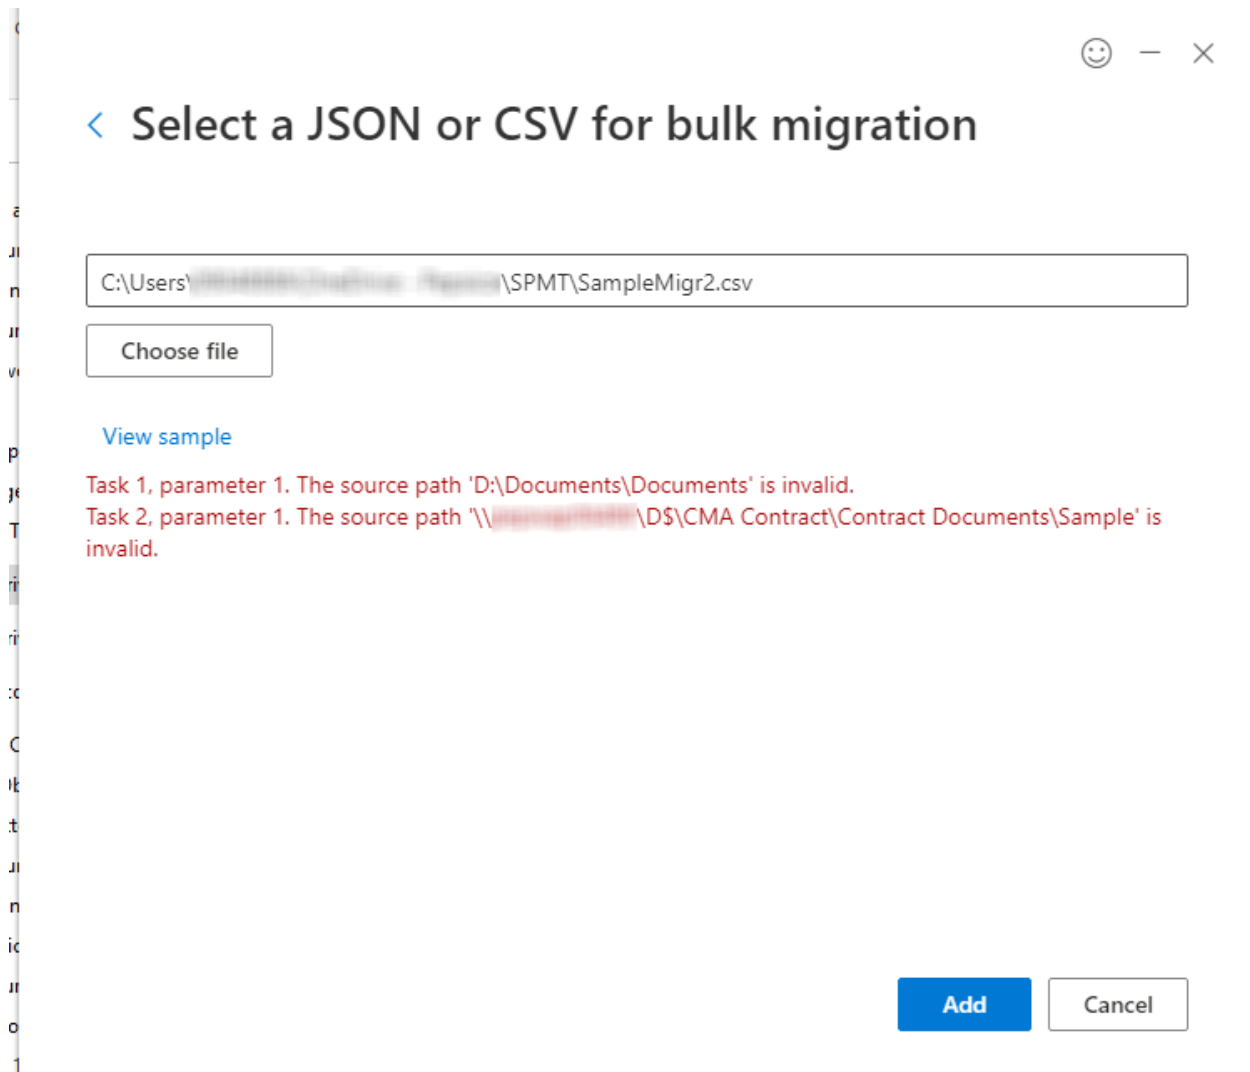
Select a JSON or CSV for bulk migration

C:\Users\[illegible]\SPMT\SampleMigr2.csv

Choose file

View sample

Task 1, parameter 1. The source path 'D:\Documents\Documents' is invalid.
Task 2, parameter 1. The source path '\\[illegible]\D$\CMA Contract\Contract Documents\Sample' is invalid.

Add

Cancel